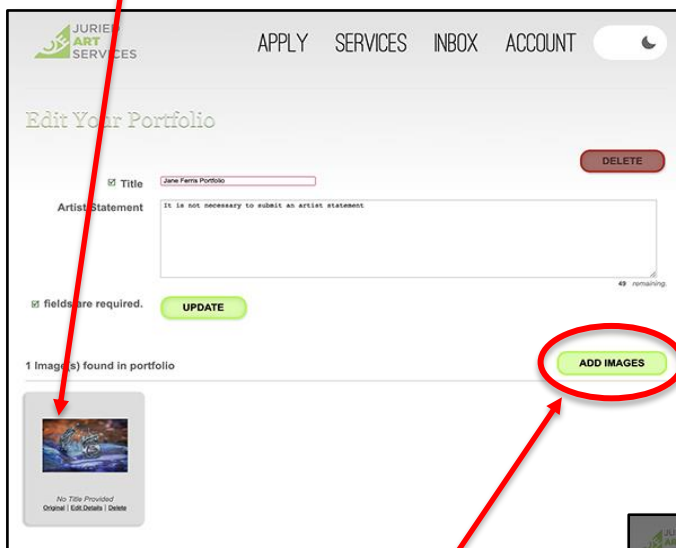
JURIED ART SERVICES

APPLY SERVICES INBOX ACCOUNT

Edit Your Portfolio

DELETE

☑ Title Jane Ferris Portfolio

Artist Statement It is not necessary to submit an artist statement

49 remaining.

☑ fields are required. UPDATE

1 Image(s) found in portfolio

ADD IMAGES

No Title Provided
Original | Edit Details | Delete